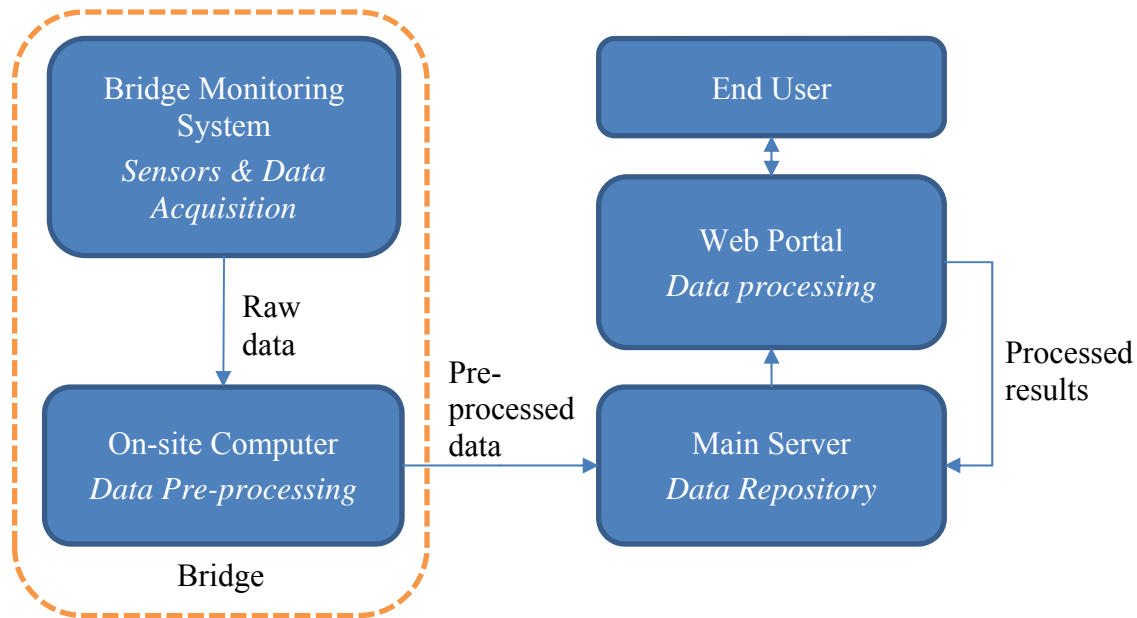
Bridge Monitoring System
*Sensors & Data Acquisition*

Raw data

On-site Computer
*Data Pre-processing*

Bridge

Pre-processed data

End User

Web Portal
*Data processing*

Processed results

Main Server
*Data Repository*